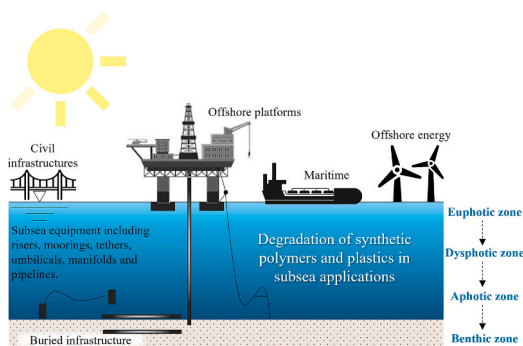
Offshore platforms

Civil infrastructures

Offshore energy

Maritime

Subsea equipment including risers, moorings, tethers, umbilicals, manifolds and pipelines.

Degradation of synthetic polymers and plastics in subsea applications

Euphotic zone

Dysphotic zone

Aphotic zone

Benthic zone

Buried infrastructure